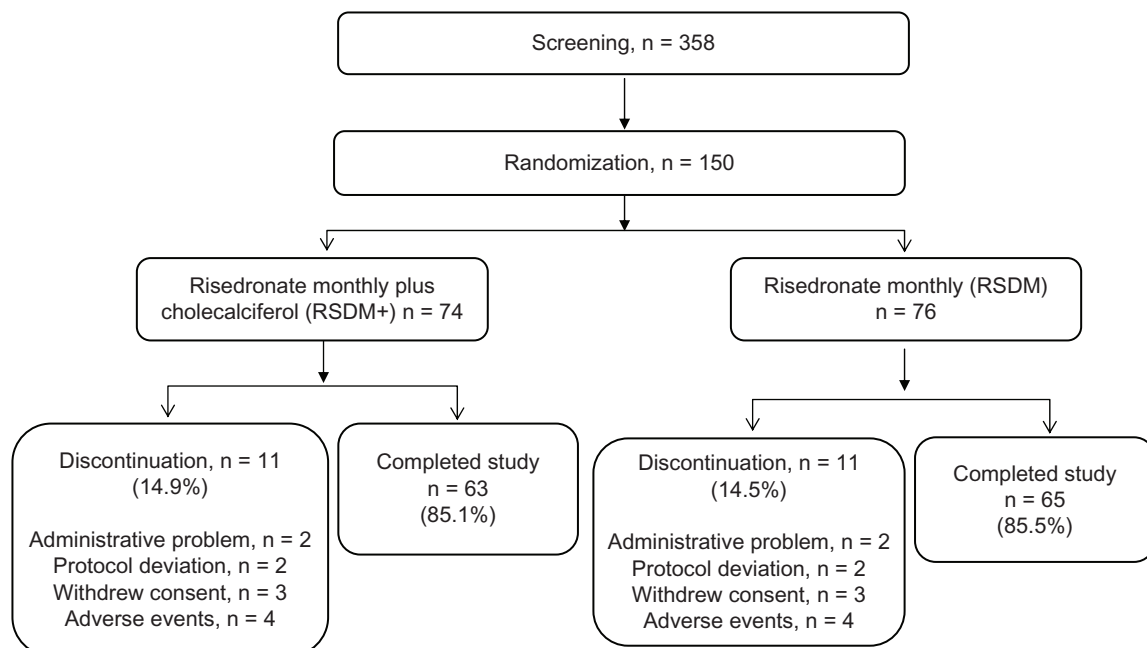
Screening, n = 358

Randomization, n = 150

Risedronate monthly plus cholecalciferol (RSDM+) n = 74

Risedronate monthly (RSDM) n = 76

Discontinuation, n = 11 (14.9%)

Administrative problem, n = 2
Protocol deviation, n = 2
Withdrew consent, n = 3
Adverse events, n = 4

Completed study n = 63 (85.1%)

Discontinuation, n = 11 (14.5%)

Administrative problem, n = 2
Protocol deviation, n = 2
Withdrew consent, n = 3
Adverse events, n = 4

Completed study n = 65 (85.5%)